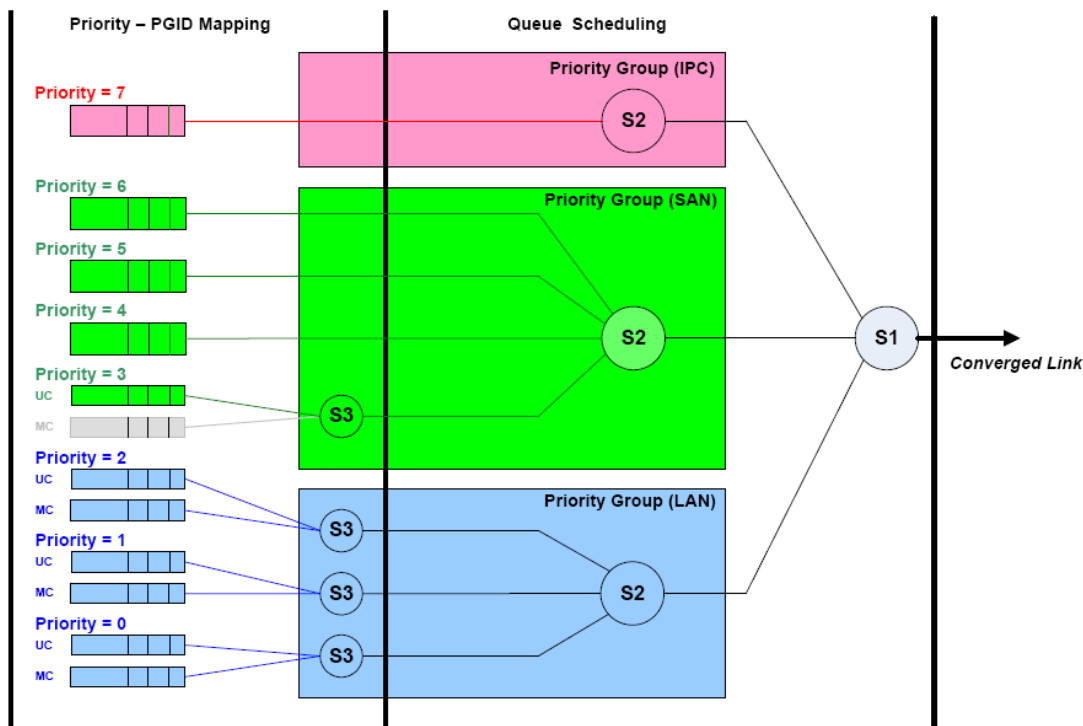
Priority – PGID Mapping

Queue Scheduling

Priority Group (IPC)

Priority = 7

S2

Priority = 6

Priority Group (SAN)

Priority = 5

Priority = 4

S2

S1

Converged Link

Priority = 3

UC

MC

S3

Priority = 2

Priority Group (LAN)

UC

MC

S3

Priority = 1

UC

MC

S3

S2

Priority = 0

UC

MC

S3